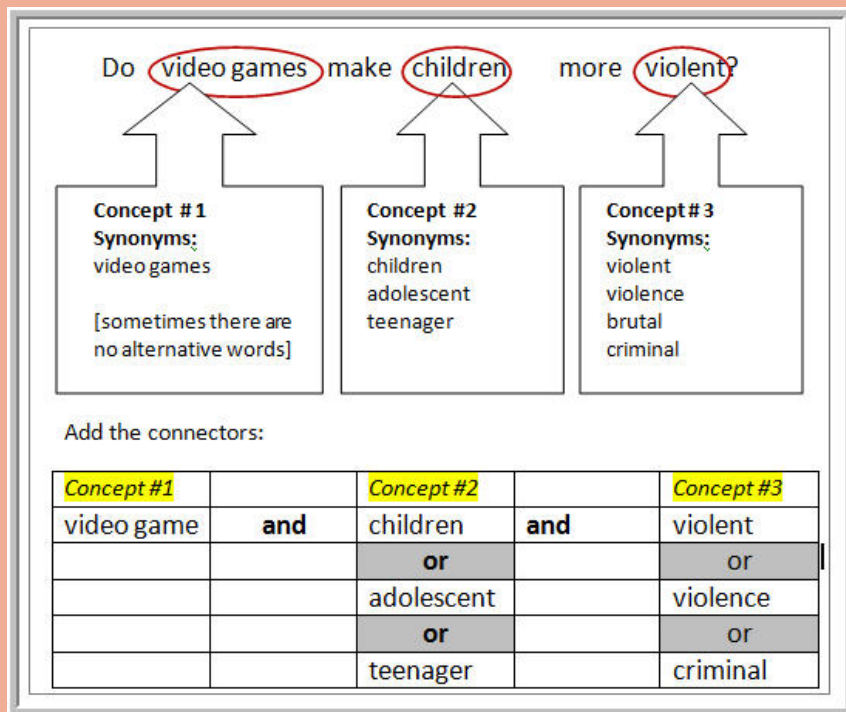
Do video games make children more violent?

**Concept # 1**
**Synonyms:**
video games

[sometimes there are no alternative words]

**Concept #2**
**Synonyms:**
children
adolescent
teenager

**Concept # 3**
**Synonyms:**
violent
violence
brutal
criminal

Add the connectors:

| *Concept #1* | | *Concept #2* | | *Concept #3* |
|---|---|---|---|---|
| video game | **and** | children | **and** | violent |
| | | **or** | | or |
| | | adolescent | | violence |
| | | **or** | | or |
| | | teenager | | criminal |